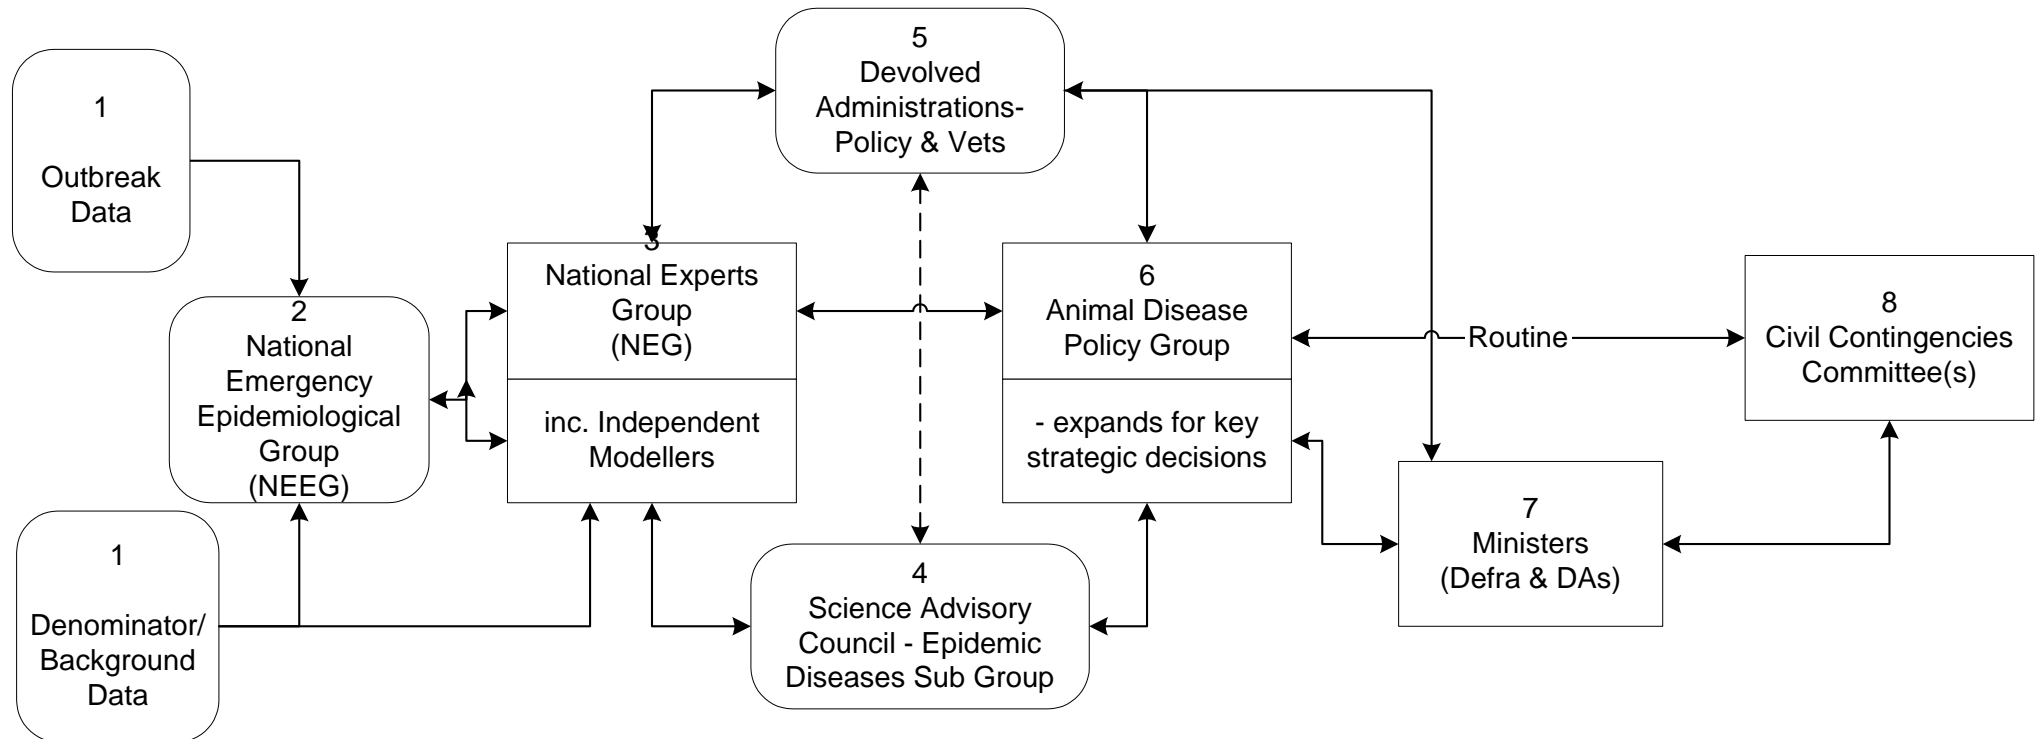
1

Outbreak Data

5
Devolved Administrations-Policy & Vets

2
National Emergency Epidemiological Group (NEEG)

3
National Experts Group (NEG)

inc. Independent Modellers

6
Animal Disease Policy Group

- expands for key strategic decisions

Routine

8
Civil Contingencies Committee(s)

1

Denominator/ Background Data

4
Science Advisory Council - Epidemic Diseases Sub Group

7
Ministers (Defra & DAs)